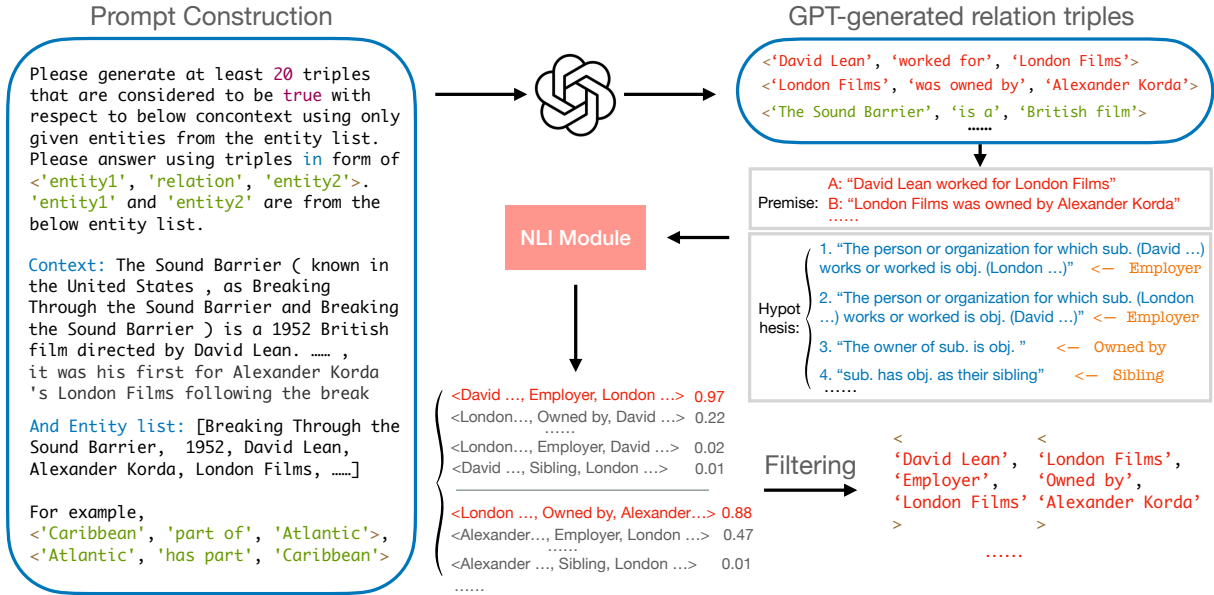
Prompt Construction

Please generate at least 20 triples that are considered to be true with respect to below concontext using only given entities from the entity list. Please answer using triples in form of <'entity1', 'relation', 'entity2'>. 'entity1' and 'entity2' are from the below entity list.

Context: The Sound Barrier ( known in the United States , as Breaking Through the Sound Barrier and Breaking the Sound Barrier ) is a 1952 British film directed by David Lean. …… , it was his first for Alexander Korda 's London Films following the break

And Entity list: [Breaking Through the Sound Barrier, 1952, David Lean, Alexander Korda, London Films, ……]

For example,
<'Caribbean', 'part of', 'Atlantic'>,
<'Atlantic', 'has part', 'Caribbean'>

GPT-generated relation triples

<'David Lean', 'worked for', 'London Films'>
<'London Films', 'was owned by', 'Alexander Korda'>
<'The Sound Barrier', 'is a', 'British film'>
……

Premise: A: "David Lean worked for London Films"
B: "London Films was owned by Alexander Korda"
……

NLI Module

Hypothesis: 1. "The person or organization for which sub. (David …) works or worked is obj. (London …)" <— Employer
2. "The person or organization for which sub. (London …) works or worked is obj. (David …)" <— Employer
3. "The owner of sub. is obj. " <— Owned by
4. "sub. has obj. as their sibling" <— Sibling
……

<David …, Employer, London …> 0.97
<London…, Owned by, David …> 0.22
……
<London…, Employer, David …> 0.02
<David …, Sibling, London …> 0.01

<London …, Owned by, Alexander…> 0.88
<Alexander…, Employer, London …> 0.47
……
<Alexander …, Sibling, London …> 0.01
……

Filtering

< 'David Lean', 'Employer', 'London Films' >
< 'London Films', 'Owned by', 'Alexander Korda' >
……